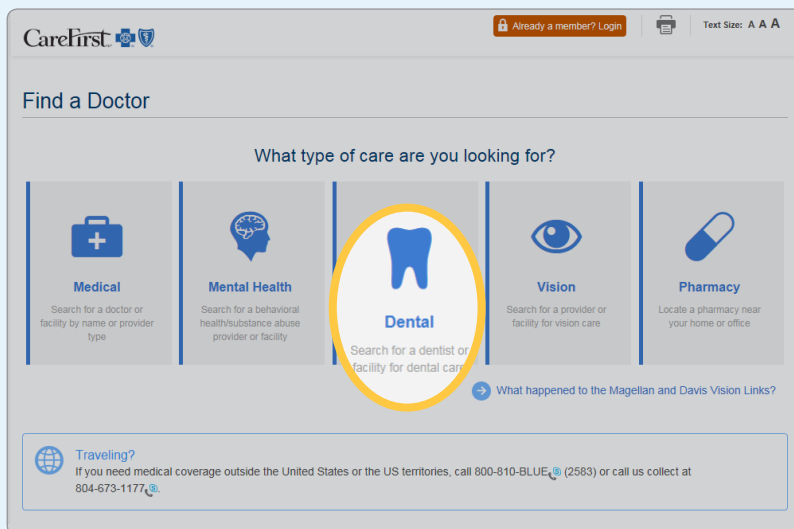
CareFirst

Already a member? Login

Text Size: A A A

Find a Doctor

What type of care are you looking for?

Medical
Search for a doctor or facility by name or provider type

Mental Health
Search for a behavioral health/substance abuse provider or facility

Dental
Search for a dentist or facility for dental care

Vision
Search for a provider or facility for vision care

Pharmacy
Locate a pharmacy near your home or office

What happened to the Magellan and Davis Vision Links?

Traveling?
If you need medical coverage outside the United States or the US territories, call 800-810-BLUE (2583) or call us collect at 804-673-1177.